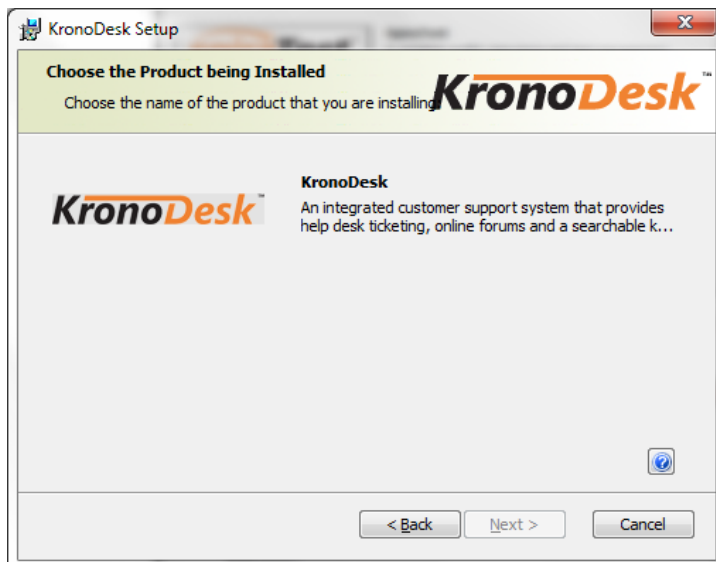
KronoDesk Setup

Choose the Product being Installed

Choose the name of the product that you are installing

KronoDesk™

KronoDesk™

KronoDesk

An integrated customer support system that provides help desk ticketing, online forums and a searchable k...

< Back

Next >

Cancel